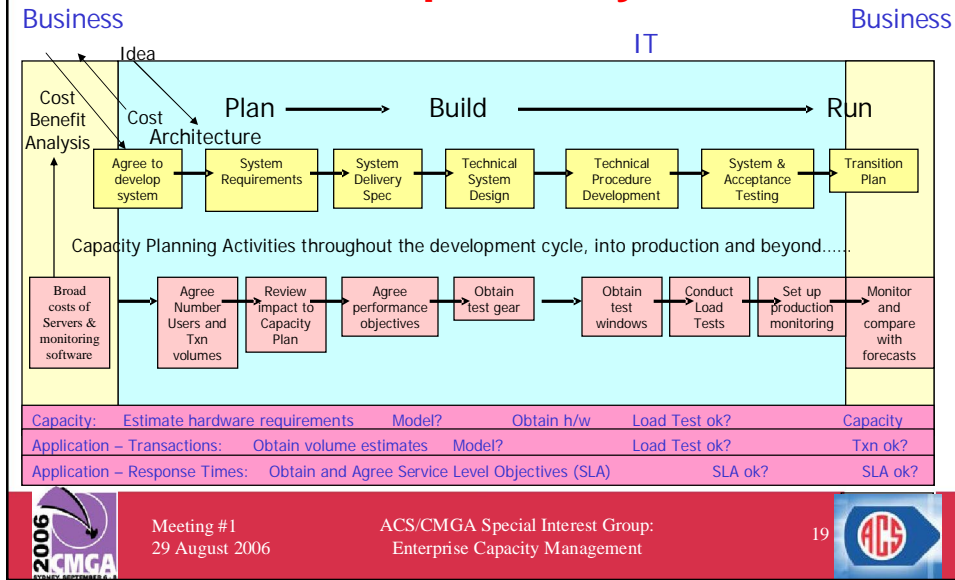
Business

Business

IT

Idea

Cost Benefit Analysis

Cost

Architecture

Plan → Build → Run

Agree to develop system

System Requirements

System Delivery Spec

Technical System Design

Technical Procedure Development

System & Acceptance Testing

Transition Plan

Capacity Planning Activities throughout the development cycle, into production and beyond……

Broad costs of Servers & monitoring software

Agree Number Users and Txn volumes

Review impact to Capacity Plan

Agree performance objectives

Obtain test gear

Obtain test windows

Conduct Load Tests

Set up production monitoring

Monitor and compare with forecasts

Capacity: Estimate hardware requirements Model? Obtain h/w Load Test ok? Capacity

Application – Transactions: Obtain volume estimates Model? Load Test ok? Txn ok?

Application – Response Times: Obtain and Agree Service Level Objectives (SLA) SLA ok? SLA ok?

2006 CMGA

Meeting #1
29 August 2006

ACS/CMGA Special Interest Group:
Enterprise Capacity Management

19

ACS